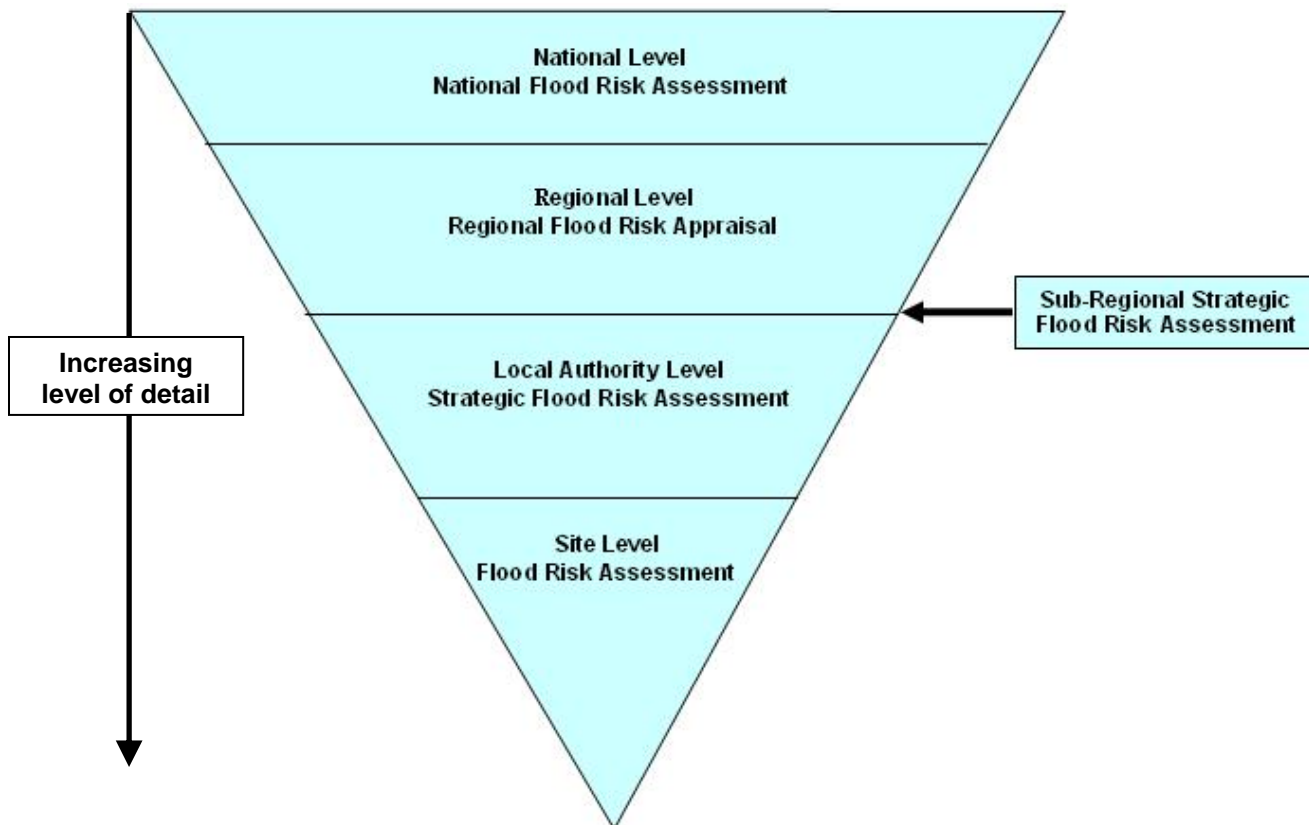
National Level
National Flood Risk Assessment

Regional Level
Regional Flood Risk Appraisal

Sub-Regional Strategic
Flood Risk Assessment

Increasing
level of detail

Local Authority Level
Strategic Flood Risk Assessment

Site Level
Flood Risk Assessment